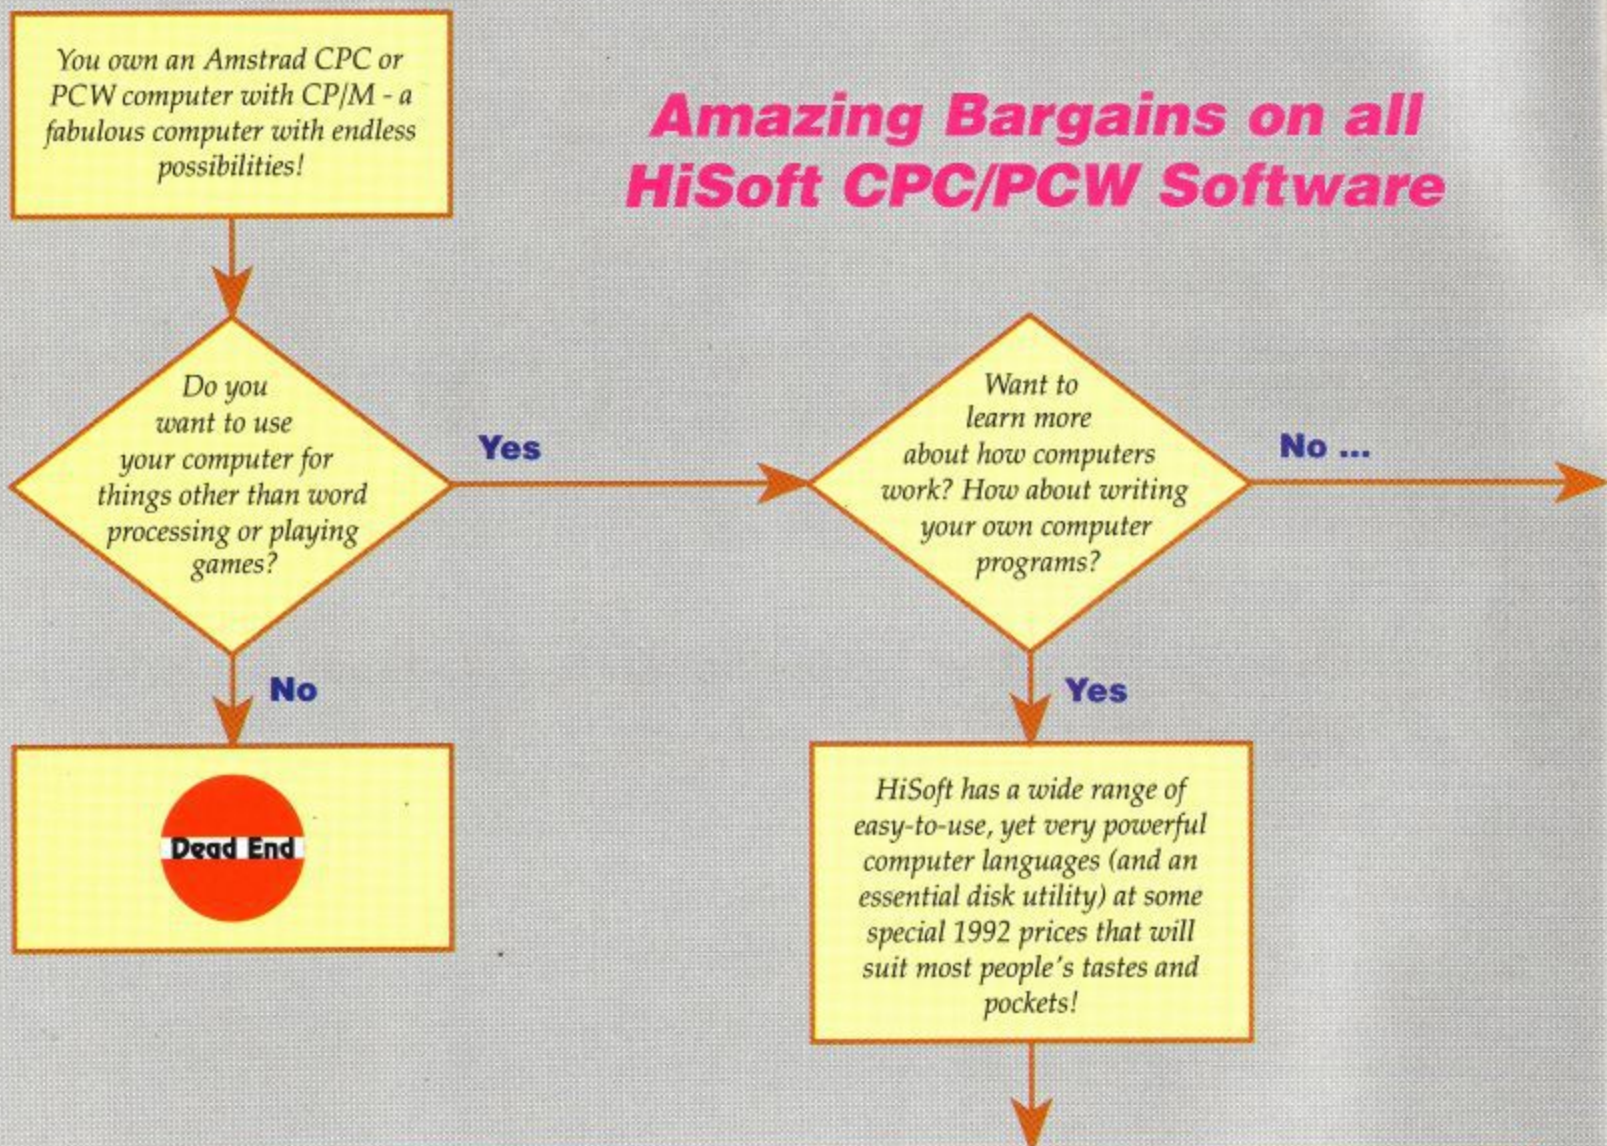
You own an Amstrad CPC or PCW computer with CP/M - a fabulous computer with endless possibilities!

Amazing Bargains on all HiSoft CPC/PCW Software

Do you want to use your computer for things other than word processing or playing games?

Yes

Want to learn more about how computers work? How about writing your own computer programs?

No ...

No

Dead End

Yes

HiSoft has a wide range of easy-to-use, yet very powerful computer languages (and an essential disk utility) at some special 1992 prices that will suit most people's tastes and pockets!